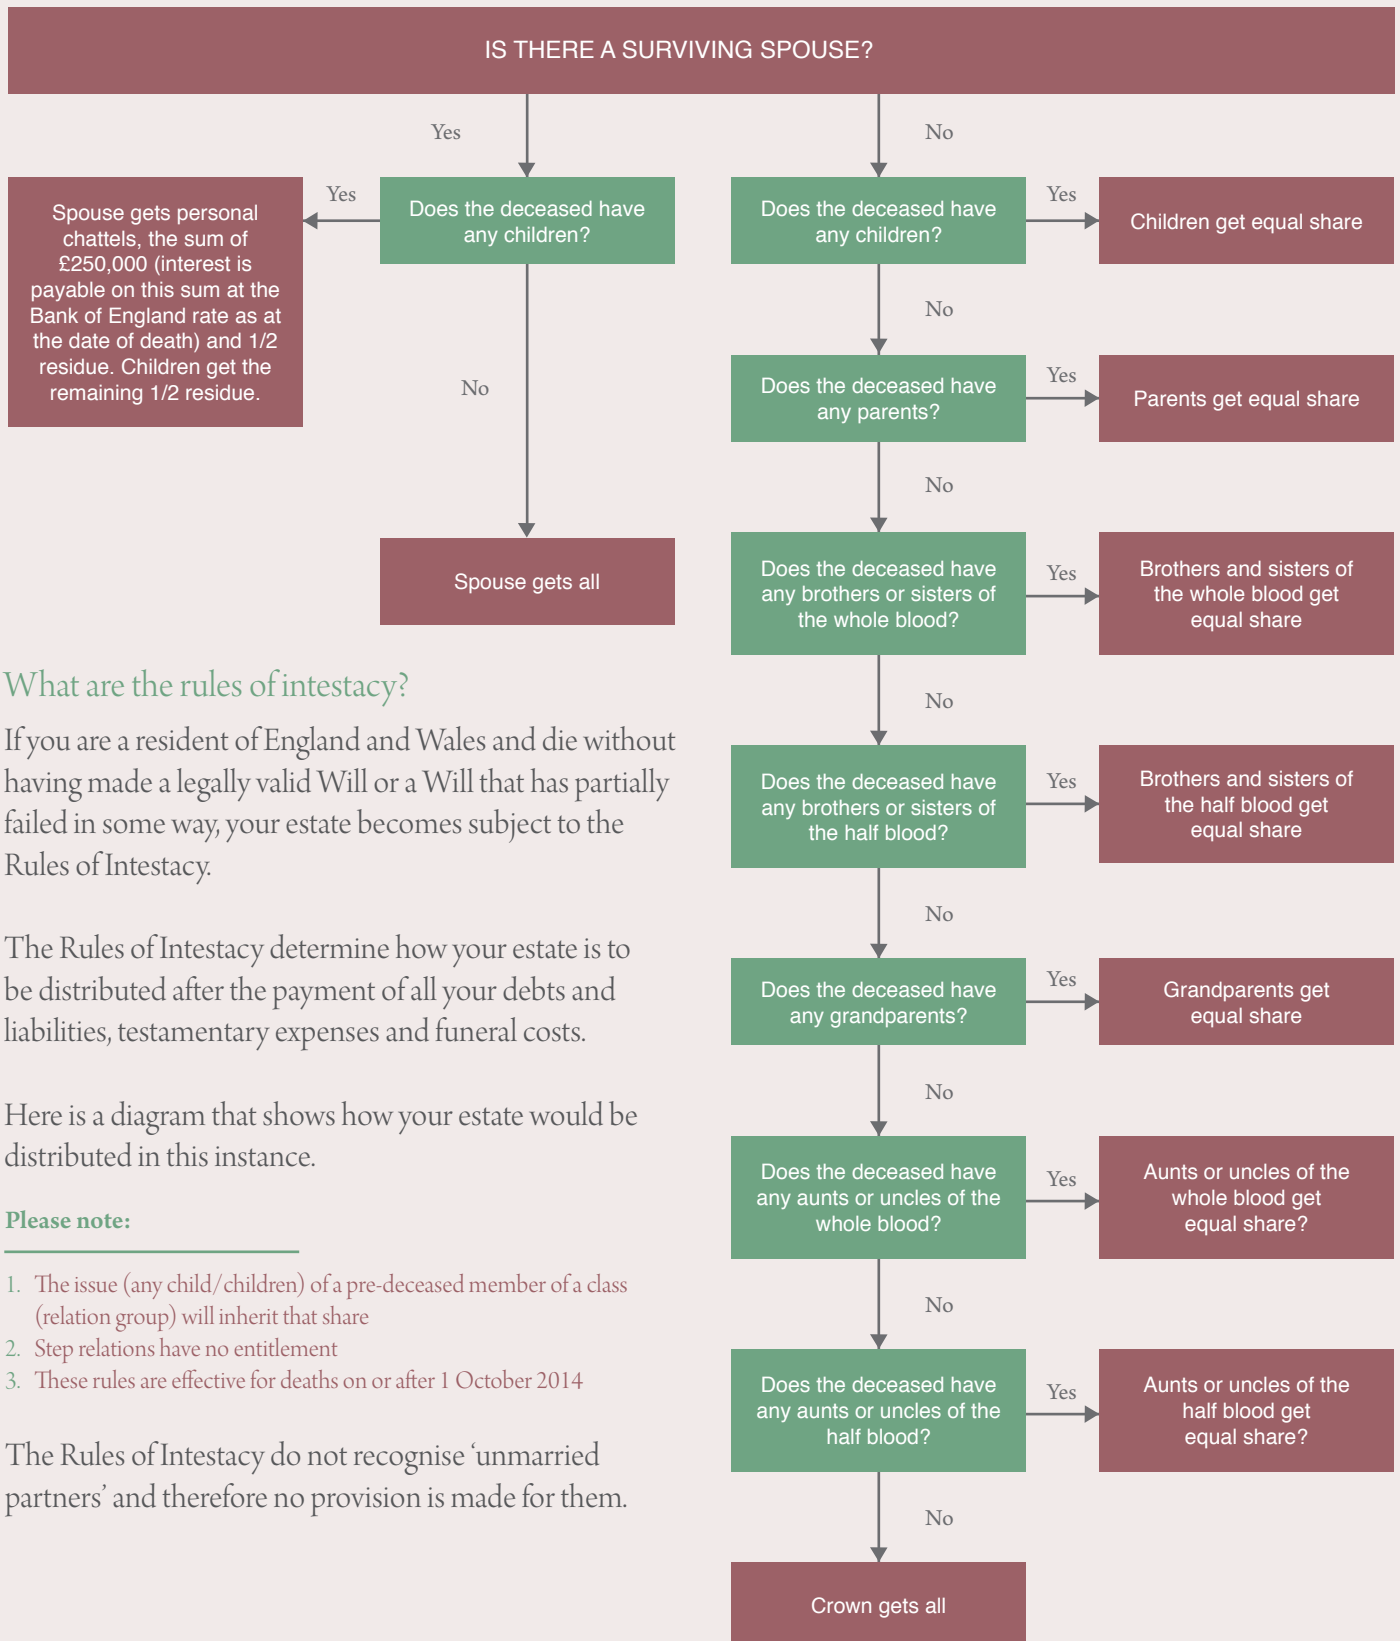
IS THERE A SURVIVING SPOUSE?

Yes

No

Spouse gets personal chattels, the sum of £250,000 (interest is payable on this sum at the Bank of England rate as at the date of death) and 1/2 residue. Children get the remaining 1/2 residue.

Yes

Does the deceased have any children?

No

Spouse gets all

Does the deceased have any children?

Yes

Children get equal share

No

Does the deceased have any parents?

Yes

Parents get equal share

No

Does the deceased have any brothers or sisters of the whole blood?

Yes

Brothers and sisters of the whole blood get equal share

No

Does the deceased have any brothers or sisters of the half blood?

Yes

Brothers and sisters of the half blood get equal share

No

Does the deceased have any grandparents?

Yes

Grandparents get equal share

No

Does the deceased have any aunts or uncles of the whole blood?

Yes

Aunts or uncles of the whole blood get equal share?

No

Does the deceased have any aunts or uncles of the half blood?

Yes

Aunts or uncles of the half blood get equal share?

No

Crown gets all

What are the rules of intestacy?

If you are a resident of England and Wales and die without having made a legally valid Will or a Will that has partially failed in some way, your estate becomes subject to the Rules of Intestacy.

The Rules of Intestacy determine how your estate is to be distributed after the payment of all your debts and liabilities, testamentary expenses and funeral costs.

Here is a diagram that shows how your estate would be distributed in this instance.

Please note:

1. The issue (any child/children) of a pre-deceased member of a class (relation group) will inherit that share
2. Step relations have no entitlement
3. These rules are effective for deaths on or after 1 October 2014

The Rules of Intestacy do not recognise 'unmarried partners' and therefore no provision is made for them.